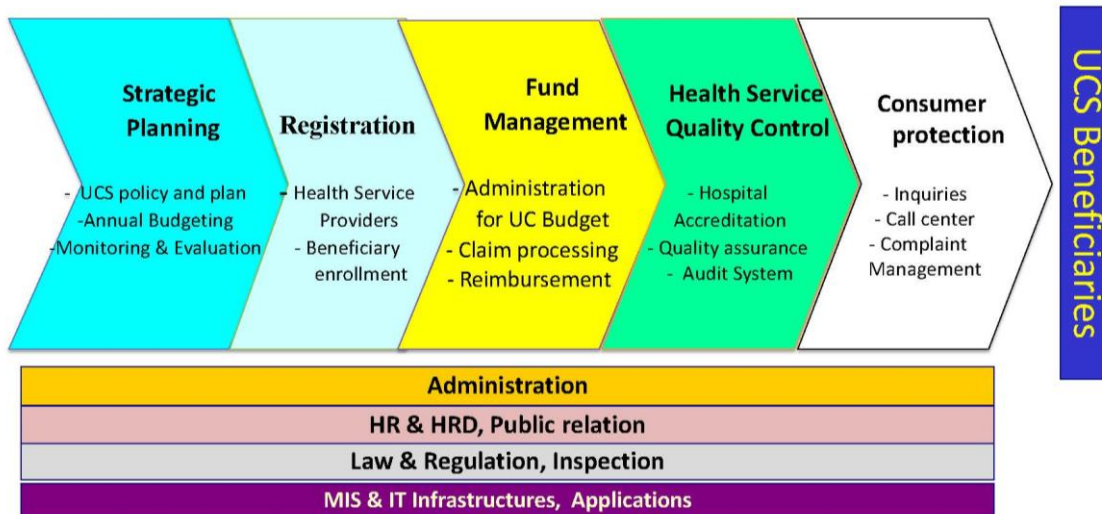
Strategic Planning

- UCS policy and plan
-Annual Budgeting
-Monitoring & Evaluation

Registration

- Health Service Providers
- Beneficiary enrollment

Fund Management

- Administration for UC Budget
- Claim processing
- Reimbursement

Health Service Quality Control

- Hospital Accreditation
- Quality assurance
- Audit System

Consumer protection

- Inquiries
- Call center
- Complaint Management

UCS Beneficiaries

Administration

HR & HRD, Public relation

Law & Regulation, Inspection

MIS & IT Infrastructures, Applications